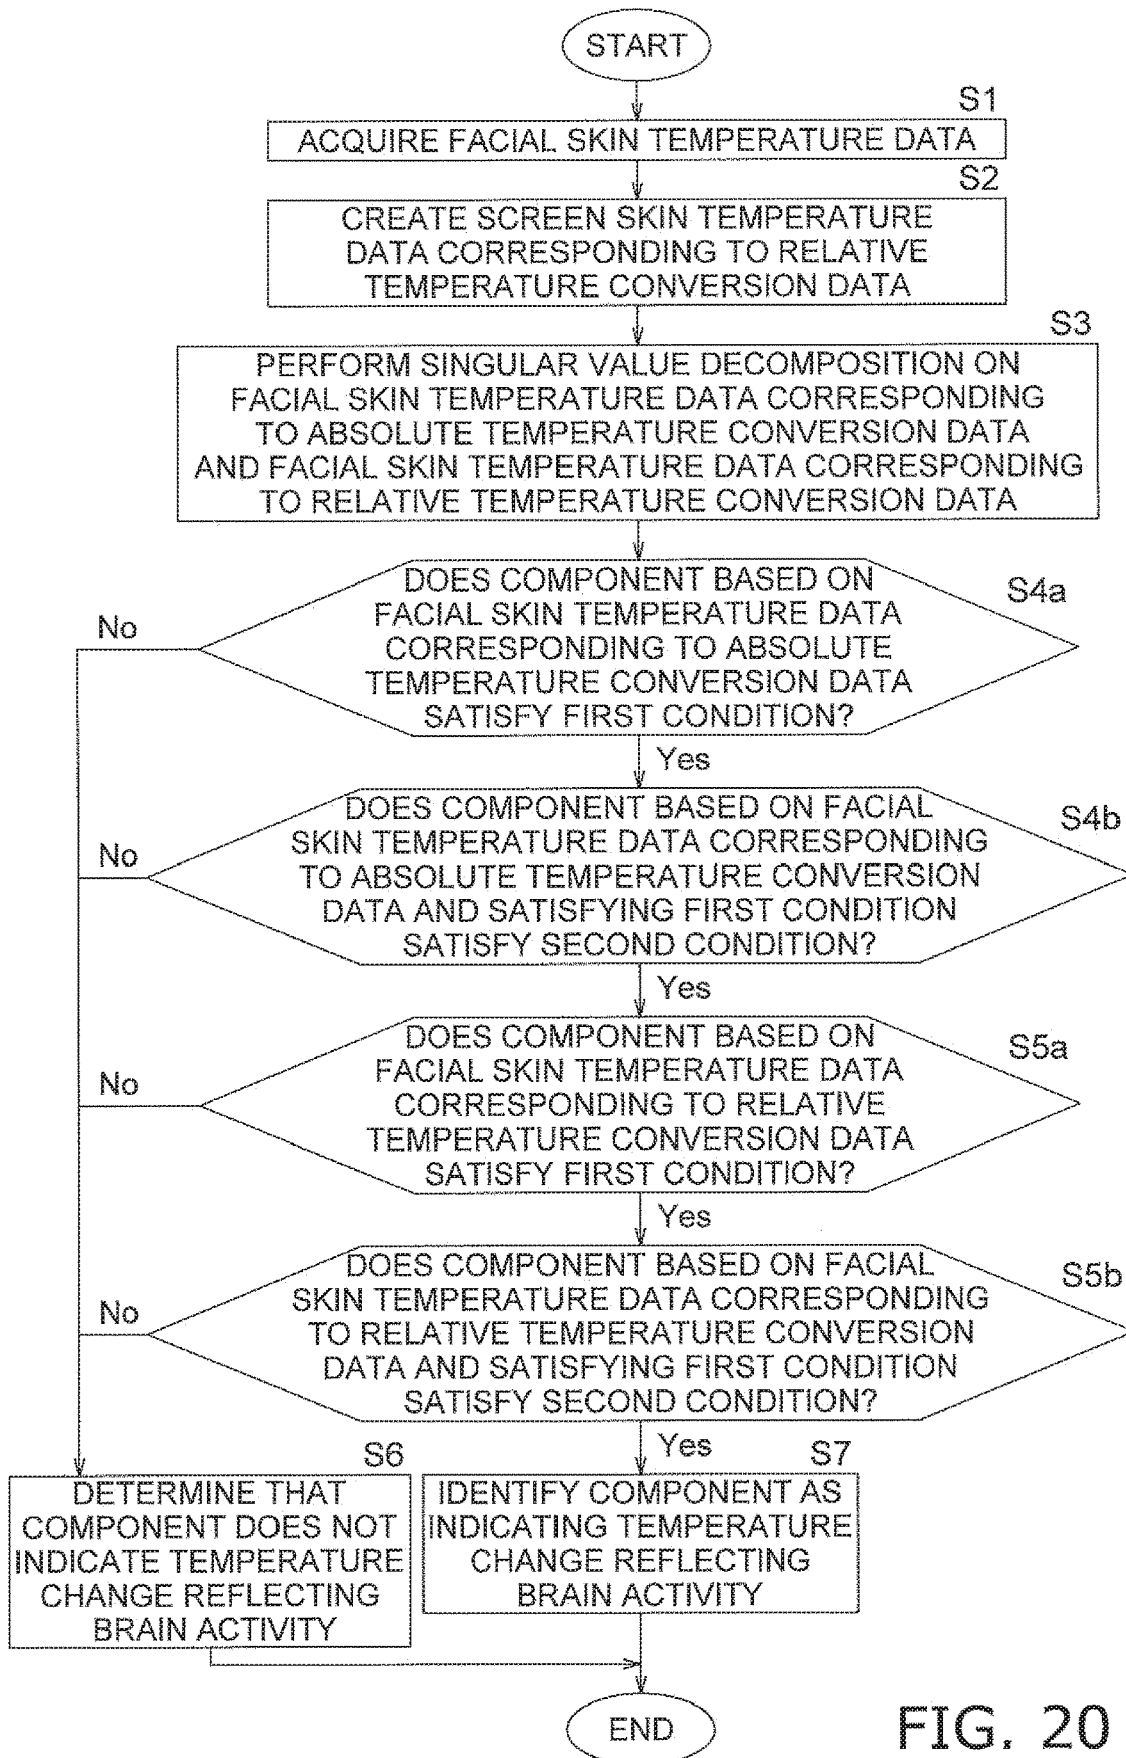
START

S1

ACQUIRE FACIAL SKIN TEMPERATURE DATA

S2

CREATE SCREEN SKIN TEMPERATURE DATA CORRESPONDING TO RELATIVE TEMPERATURE CONVERSION DATA

S3

PERFORM SINGULAR VALUE DECOMPOSITION ON FACIAL SKIN TEMPERATURE DATA CORRESPONDING TO ABSOLUTE TEMPERATURE CONVERSION DATA AND FACIAL SKIN TEMPERATURE DATA CORRESPONDING TO RELATIVE TEMPERATURE CONVERSION DATA

DOES COMPONENT BASED ON FACIAL SKIN TEMPERATURE DATA CORRESPONDING TO ABSOLUTE TEMPERATURE CONVERSION DATA SATISFY FIRST CONDITION?

S4a

No

Yes

DOES COMPONENT BASED ON FACIAL SKIN TEMPERATURE DATA CORRESPONDING TO ABSOLUTE TEMPERATURE CONVERSION DATA AND SATISFYING FIRST CONDITION SATISFY SECOND CONDITION?

S4b

No

Yes

DOES COMPONENT BASED ON FACIAL SKIN TEMPERATURE DATA CORRESPONDING TO RELATIVE TEMPERATURE CONVERSION DATA SATISFY FIRST CONDITION?

S5a

No

Yes

DOES COMPONENT BASED ON FACIAL SKIN TEMPERATURE DATA CORRESPONDING TO RELATIVE TEMPERATURE CONVERSION DATA AND SATISFYING FIRST CONDITION SATISFY SECOND CONDITION?

S5b

No

Yes

S6

DETERMINE THAT COMPONENT DOES NOT INDICATE TEMPERATURE CHANGE REFLECTING BRAIN ACTIVITY

S7

IDENTIFY COMPONENT AS INDICATING TEMPERATURE CHANGE REFLECTING BRAIN ACTIVITY

END

FIG. 20